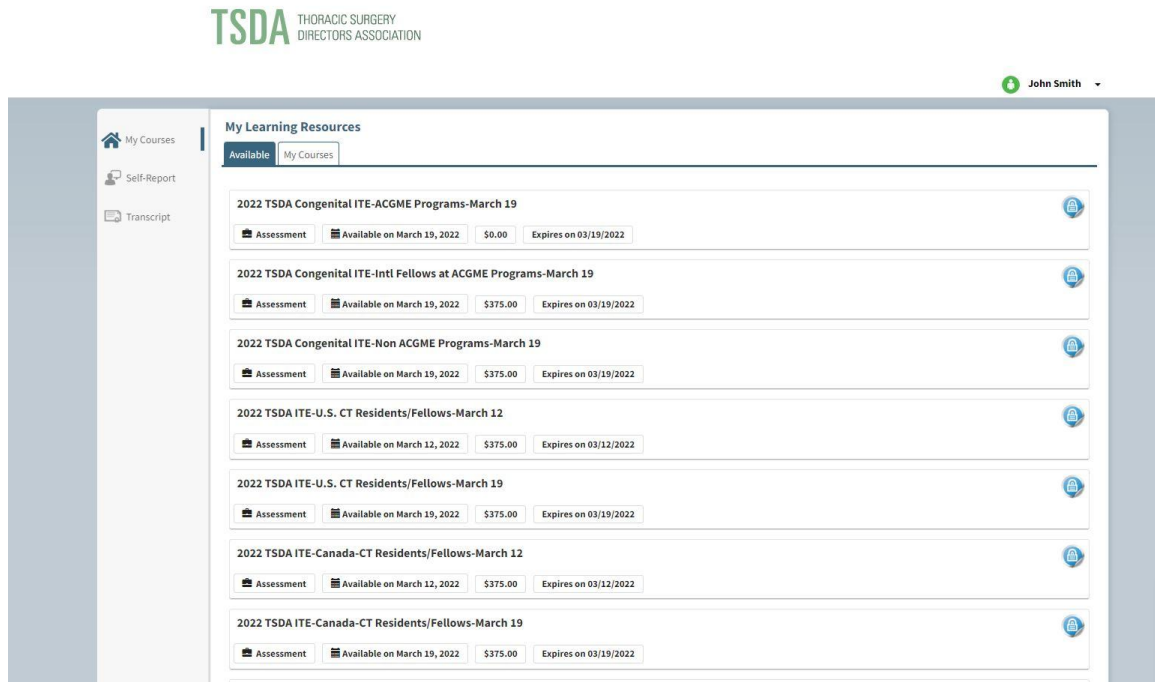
TSDA THORACIC SURGERY DIRECTORS ASSOCIATION

John Smith

My Courses

Self-Report

Transcript

My Learning Resources

Available | My Courses

2022 TSDA Congenital ITE-ACGME Programs-March 19

Assessment | Available on March 19, 2022 | $0.00 | Expires on 03/19/2022

2022 TSDA Congenital ITE-Intl Fellows at ACGME Programs-March 19

Assessment | Available on March 19, 2022 | $375.00 | Expires on 03/19/2022

2022 TSDA Congenital ITE-Non ACGME Programs-March 19

Assessment | Available on March 19, 2022 | $375.00 | Expires on 03/19/2022

2022 TSDA ITE-U.S. CT Residents/Fellows-March 12

Assessment | Available on March 12, 2022 | $375.00 | Expires on 03/12/2022

2022 TSDA ITE-U.S. CT Residents/Fellows-March 19

Assessment | Available on March 19, 2022 | $375.00 | Expires on 03/19/2022

2022 TSDA ITE-Canada-CT Residents/Fellows-March 12

Assessment | Available on March 12, 2022 | $375.00 | Expires on 03/12/2022

2022 TSDA ITE-Canada-CT Residents/Fellows-March 19

Assessment | Available on March 19, 2022 | $375.00 | Expires on 03/19/2022